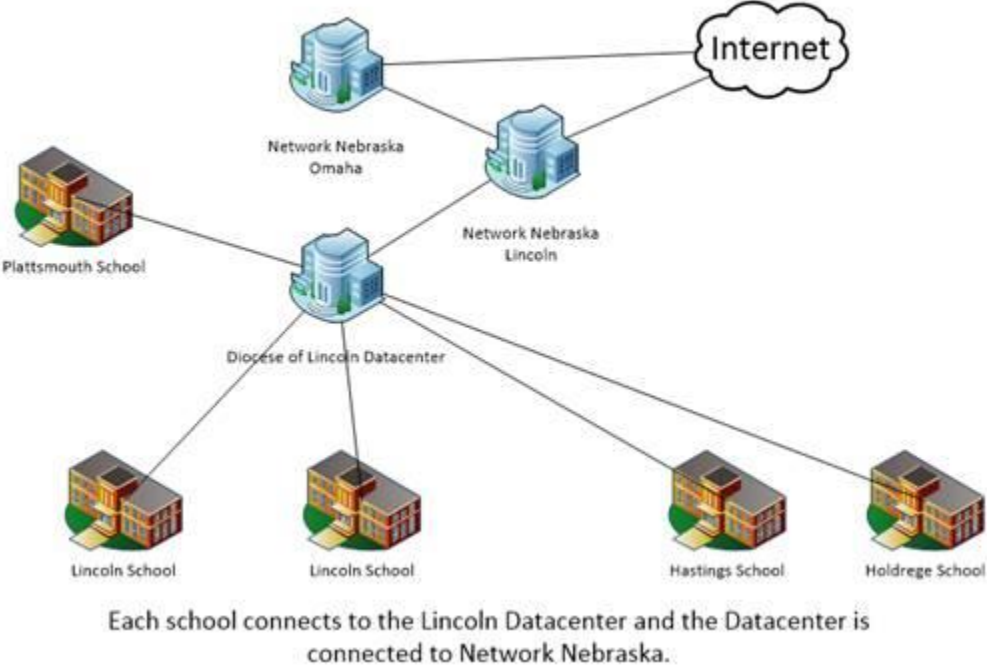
Internet

Network Nebraska Omaha

Network Nebraska Lincoln

Plattsmouth School

Diocese of Lincoln Datacenter

Lincoln School

Lincoln School

Hastings School

Holdrege School

Each school connects to the Lincoln Datacenter and the Datacenter is connected to Network Nebraska.